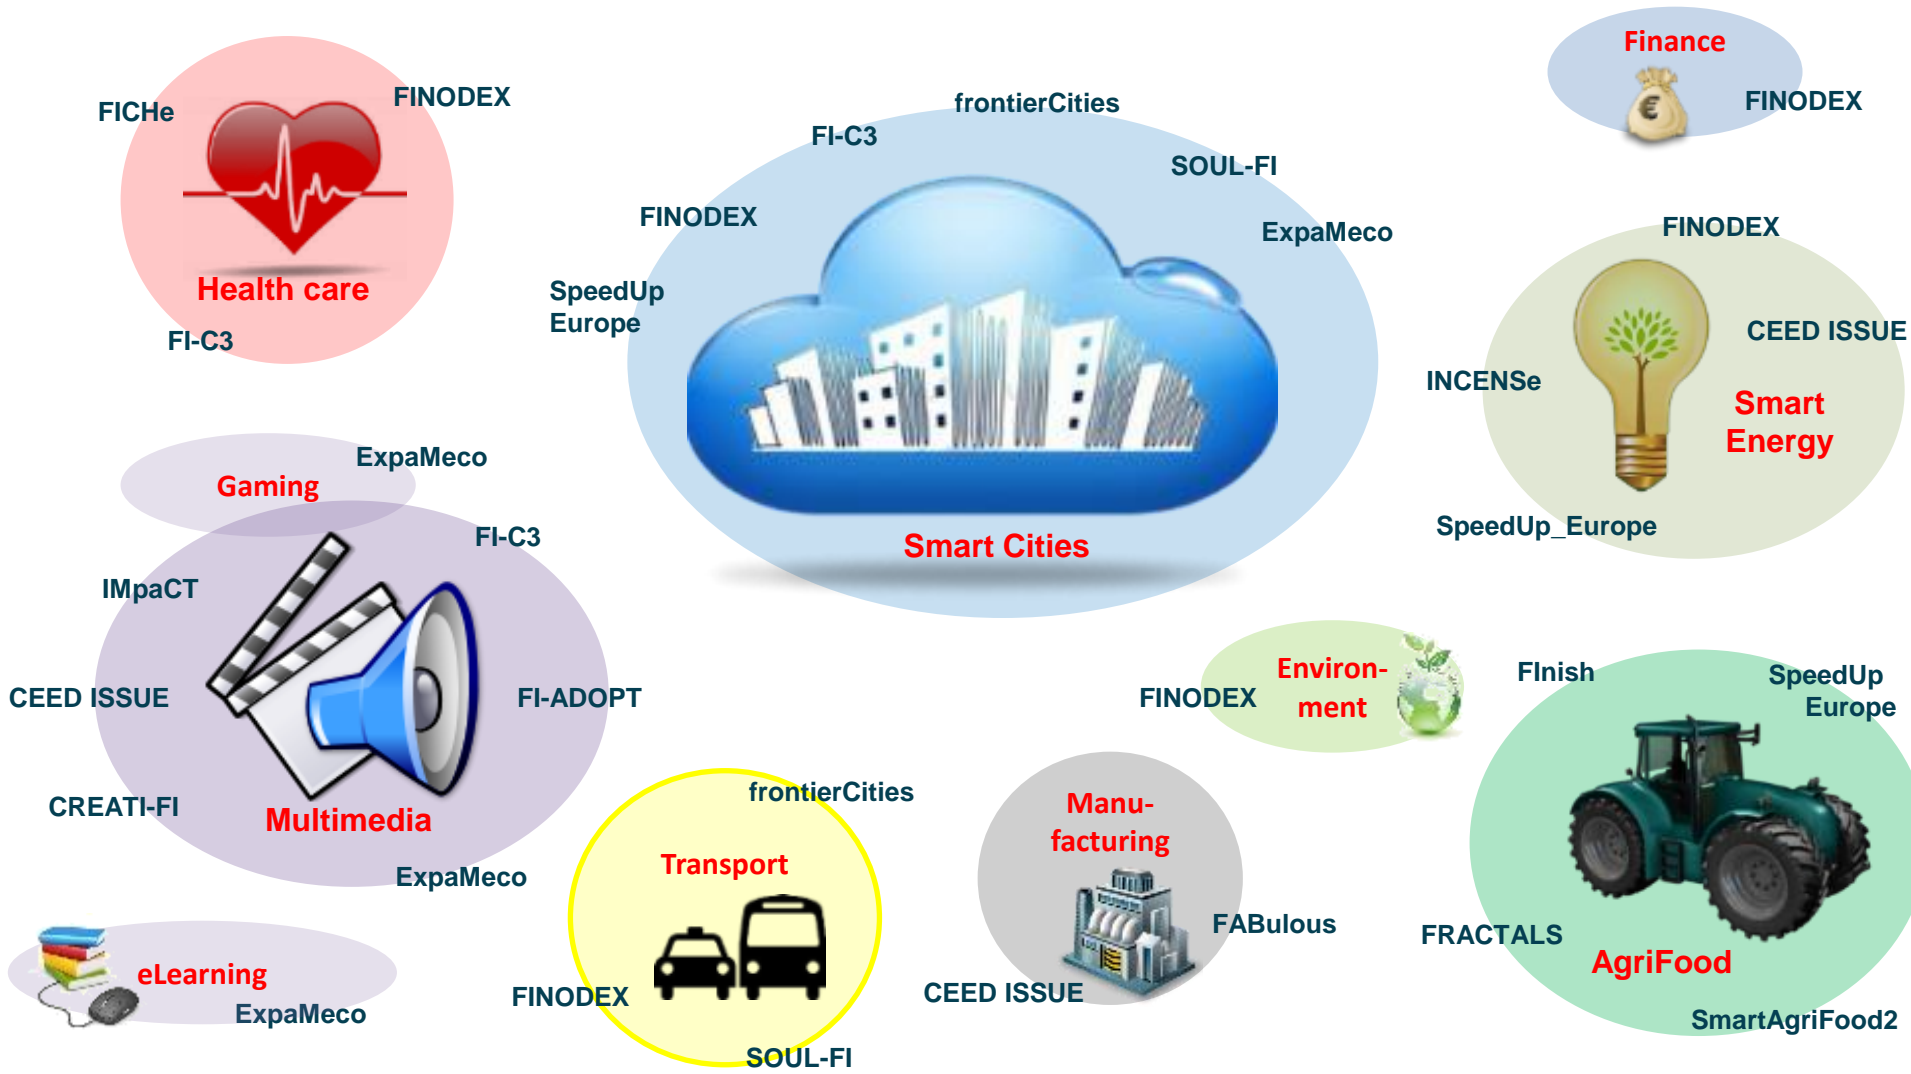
FIChe
FINODEX
Health care
FI-C3

frontierCities
FI-C3
SOUL-FI
FINODEX
ExpaMeco
SpeedUp Europe
Smart Cities

Finance
FINODEX

FINODEX
CEED ISSUE
INCENSe
Smart Energy
SpeedUp_Europe

ExpaMeco
Gaming
FI-C3
IMpaCT
CEED ISSUE
FI-ADOPT
CREATI-FI
Multimedia
ExpaMeco

Environment
FINODEX

FInish
SpeedUp Europe
FRACTALS
AgriFood
SmartAgriFood2

frontierCities
Transport
FINODEX
SOUL-FI

Manufacturing
FABulous
CEED ISSUE

eLearning
ExpaMeco